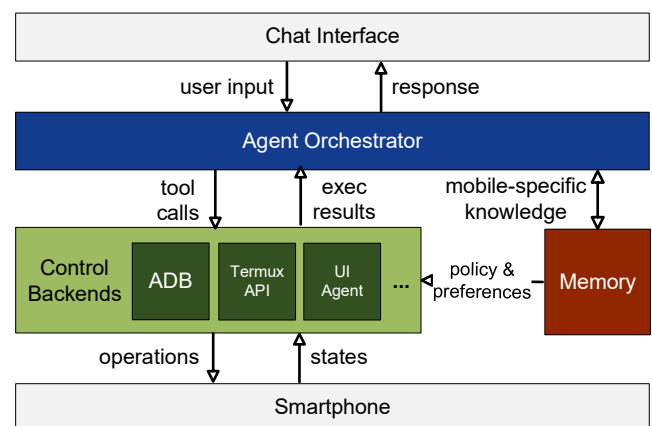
Chat Interface

user input

response

Agent Orchestrator

tool calls

exec results

mobile-specific knowledge

Control Backends

ADB

Termux API

UI Agent

...

policy & preferences

Memory

operations

states

Smartphone